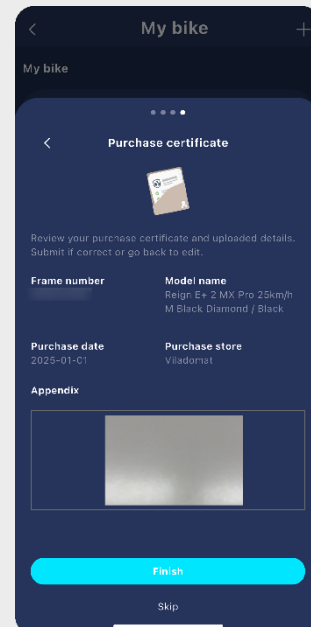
My bike

My bike

Purchase certificate

Review your purchase certificate and uploaded details. Submit if correct or go back to edit.

Frame number
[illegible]

Model name
Reign E+ 2 MX Pro 25km/h M Black Diamond / Black

Purchase date
2025-01-01

Purchase store
Viladomat

Appendix

Finish

Skip